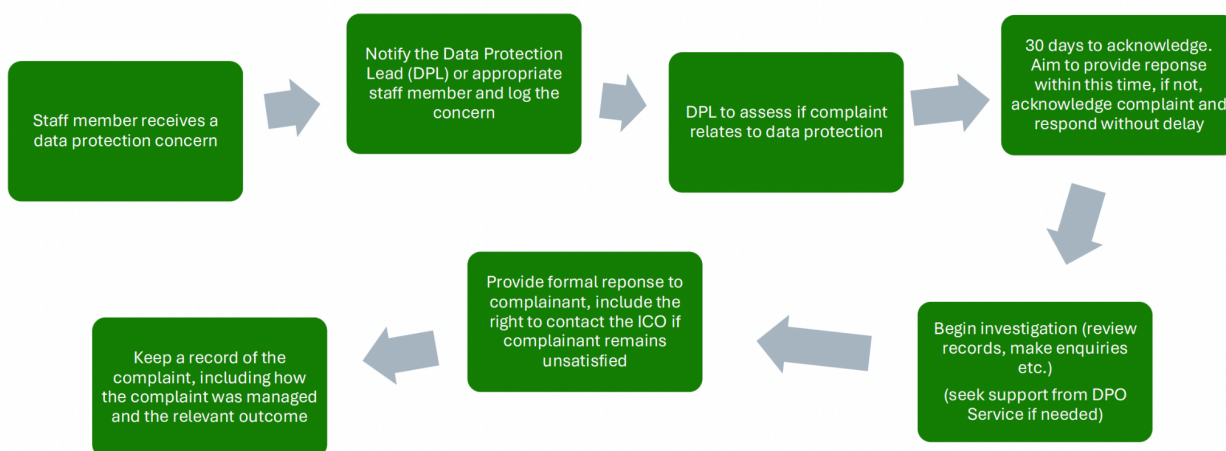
Staff member receives a data protection concern

Notify the Data Protection Lead (DPL) or appropriate staff member and log the concern

DPL to assess if complaint relates to data protection

30 days to acknowledge. Aim to provide reponse within this time, if not, acknowledge complaint and respond without delay

Begin investigation (review records, make enquiries etc.)

(seek support from DPO Service if needed)

Provide formal reponse to complainant, include the right to contact the ICO if complainant remains unsatisfied

Keep a record of the complaint, including how the complaint was managed and the relevant outcome